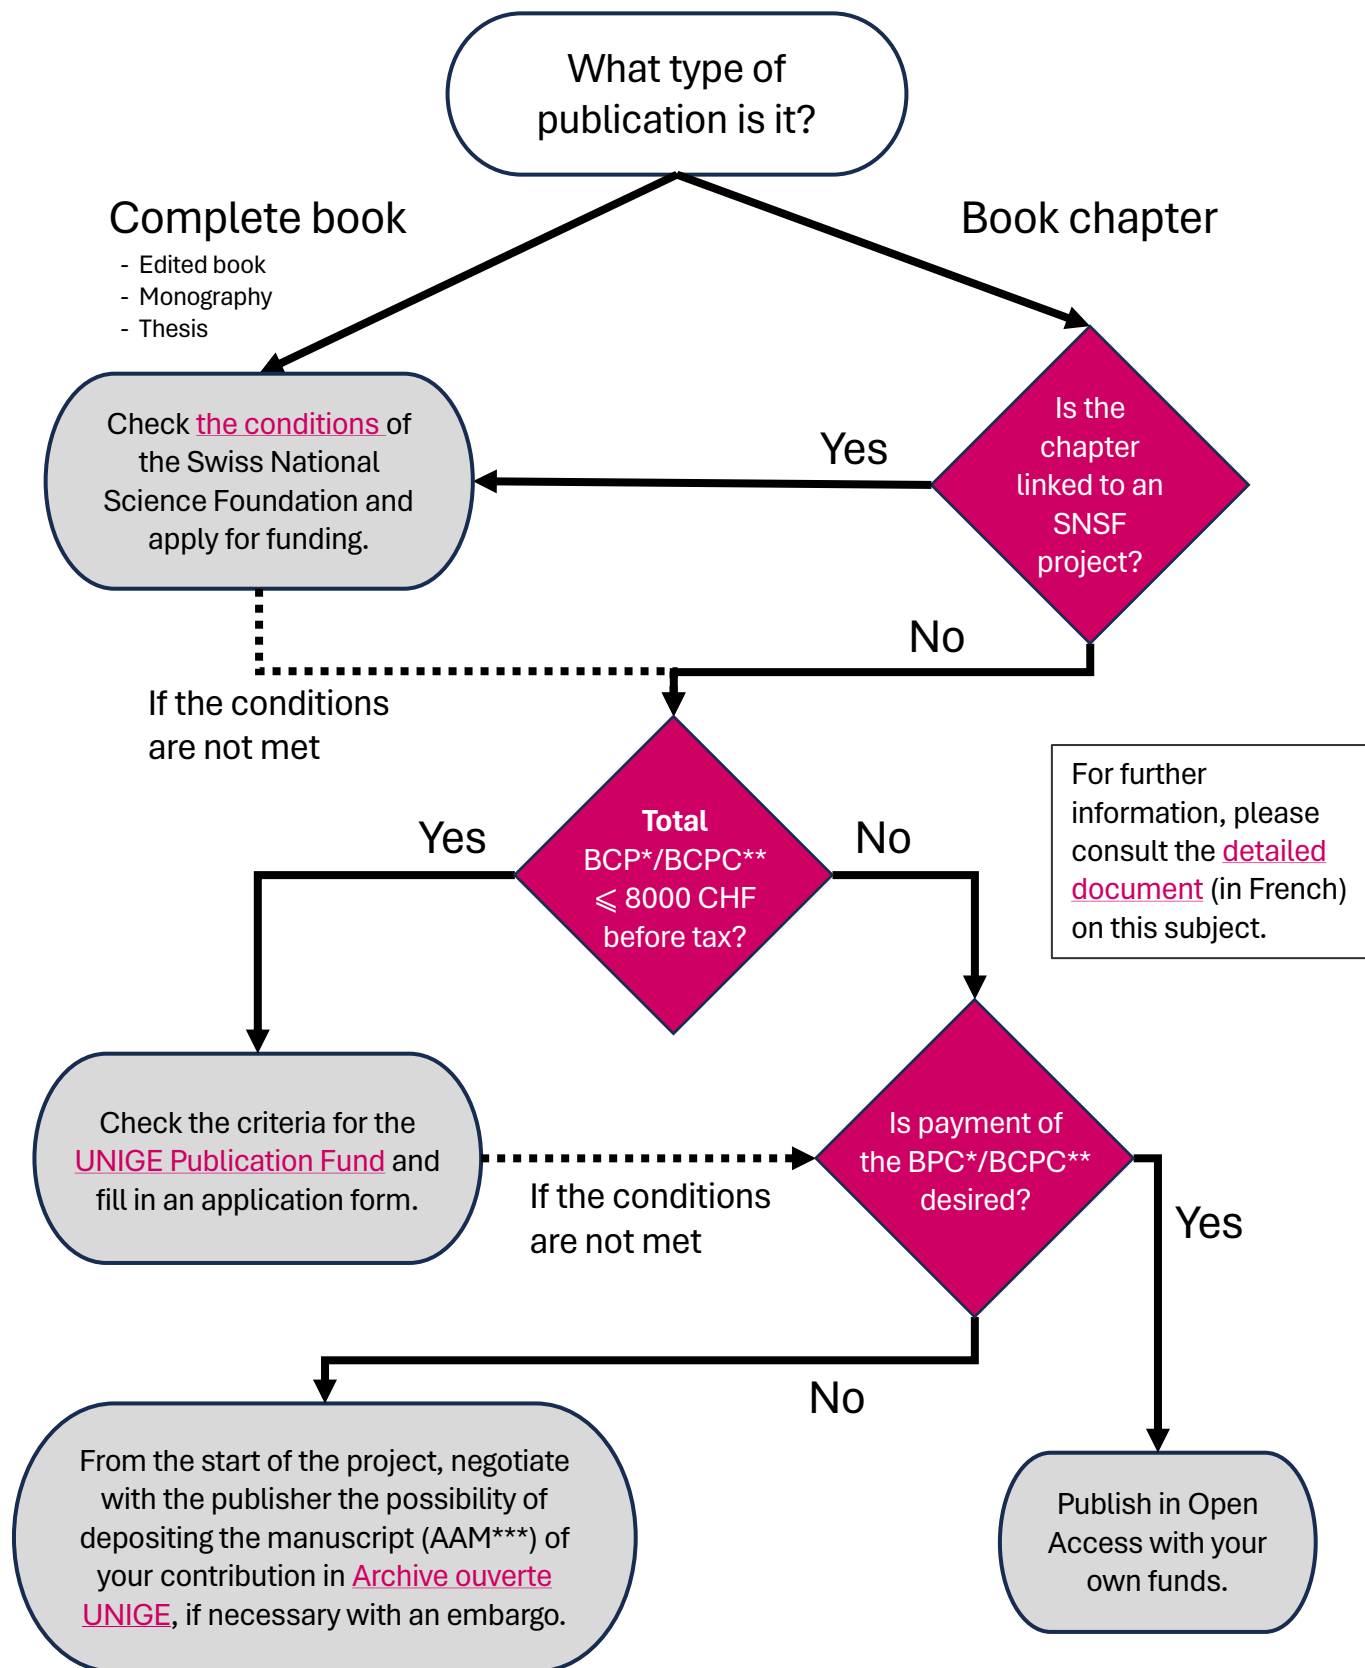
What type of publication is it?

Complete book
- Edited book
- Monography
- Thesis

Book chapter

Check the conditions of the Swiss National Science Foundation and apply for funding.

Yes

Is the chapter linked to an SNSF project?

No

If the conditions are not met

For further information, please consult the detailed document (in French) on this subject.

Yes

**Total** BCP*/BCPC** $\leqslant$ 8000 CHF before tax?

No

Check the criteria for the UNIGE Publication Fund and fill in an application form.

If the conditions are not met

Is payment of the BPC*/BCPC** desired?

Yes

No

From the start of the project, negotiate with the publisher the possibility of depositing the manuscript (AAM***) of your contribution in Archive ouverte UNIGE, if necessary with an embargo.

Publish in Open Access with your own funds.